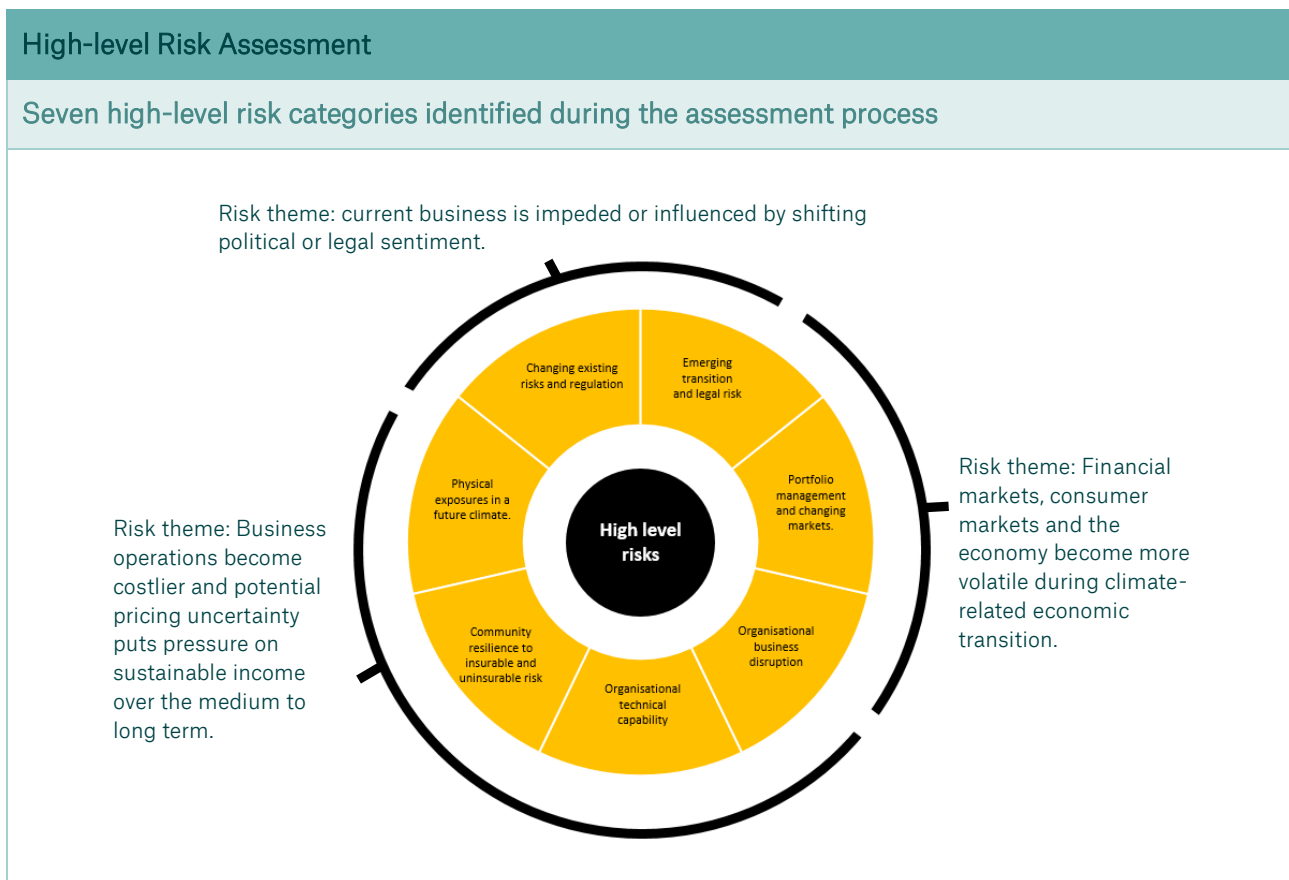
High-level Risk Assessment

Seven high-level risk categories identified during the assessment process

Risk theme: current business is impeded or influenced by shifting political or legal sentiment.

Changing existing risks and regulation

Emerging transition and legal risk

Portfolio management and changing markets.

Organisational business disruption

Organisational technical capability

Community resilience to insurable and uninsurable risk

Physical exposures in a future climate.

High level risks

Risk theme: Financial markets, consumer markets and the economy become more volatile during climate-related economic transition.

Risk theme: Business operations become costlier and potential pricing uncertainty puts pressure on sustainable income over the medium to long term.